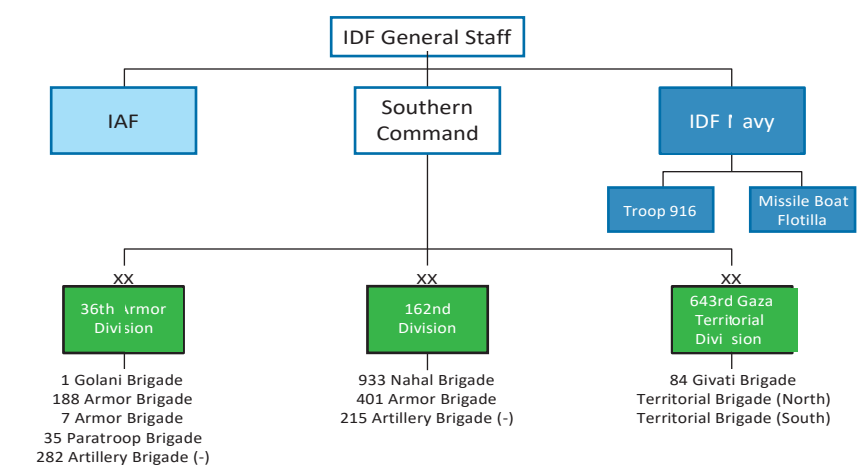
IDF General Staff

IAF

Southern Command

IDF Navy

Troop 916

Missile Boat Flotilla

XX
36th Armor Division

1 Golani Brigade
188 Armor Brigade
7 Armor Brigade
35 Paratroop Brigade
282 Artillery Brigade (-)

XX
162nd Division

933 Nahal Brigade
401 Armor Brigade
215 Artillery Brigade (-)

XX
643rd Gaza Territorial Division

84 Givati Brigade
Territorial Brigade (North)
Territorial Brigade (South)